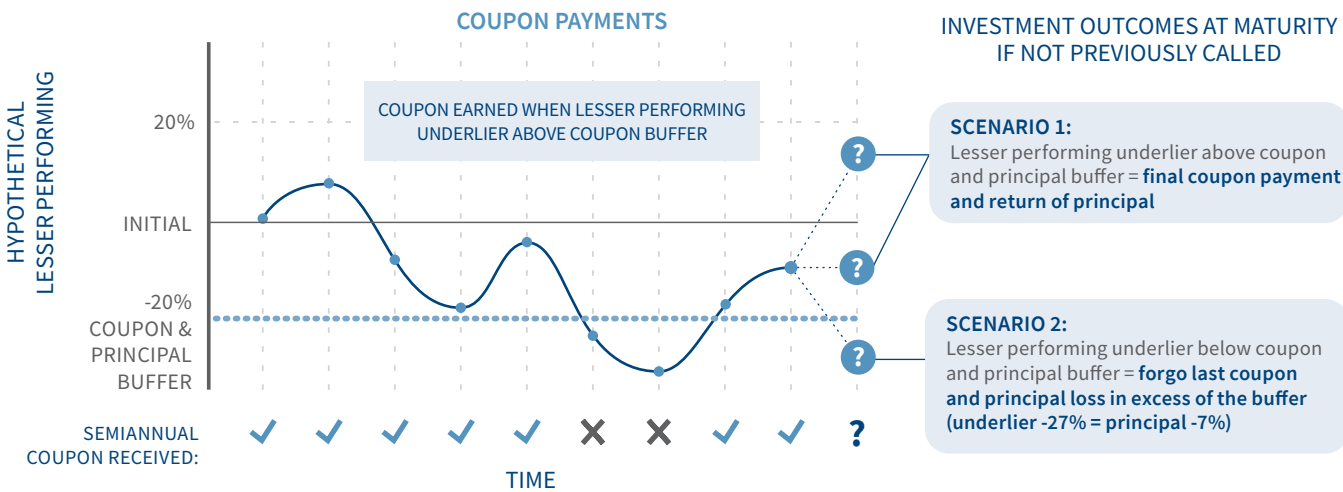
COUPON PAYMENTS

INVESTMENT OUTCOMES AT MATURITY IF NOT PREVIOUSLY CALLED

HYPOTHETICAL LESSER PERFORMING

COUPON EARNED WHEN LESSER PERFORMING UNDERLIER ABOVE COUPON BUFFER

20%

INITIAL

-20%

COUPON & PRINCIPAL BUFFER

?

?

?

SCENARIO 1:
Lesser performing underlier above coupon and principal buffer = **final coupon payment and return of principal**

SCENARIO 2:
Lesser performing underlier below coupon and principal buffer = **forgo last coupon and principal loss in excess of the buffer (underlier -27% = principal -7%)**

SEMIANNUAL COUPON RECEIVED: ✓ ✓ ✓ ✓ ✓ ✗ ✗ ✓ ✓ ?

TIME